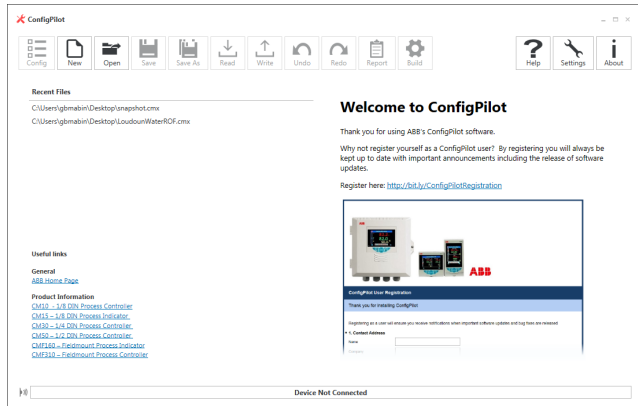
ConfigPilot

Config New Open Save Save As Read Write Undo Redo Report Build

Help Settings About

Recent Files

C:\Users\gbmabin\Desktop\snapshot.cmx

C:\Users\gbmabin\Desktop\LoudounWaterROF.cmx

Welcome to ConfigPilot

Thank you for using ABB's ConfigPilot software.

Why not register yourself as a ConfigPilot user? By registering you will always be kept up to date with important announcements including the release of software updates.

Register here: http://bit.ly/ConfigPilotRegistration

ABB

ConfigPilot User Registration

Thank you for installing ConfigPilot

Registering as a user will ensure you receive notifications when important software updates and bug fixes are released

1. Contact Address

Name

Company

Useful links

General

ABB Home Page

Product Information

CM10 - 1/8 DIN Process Controller

CM15 – 1/8 DIN Process Indicator

CM30 – 1/4 DIN Process Controller

CM50 – 1/2 DIN Process Controller

CMF160 – Fieldmount Process Indicator

CMF310 – Fieldmount Process Controller

Device Not Connected